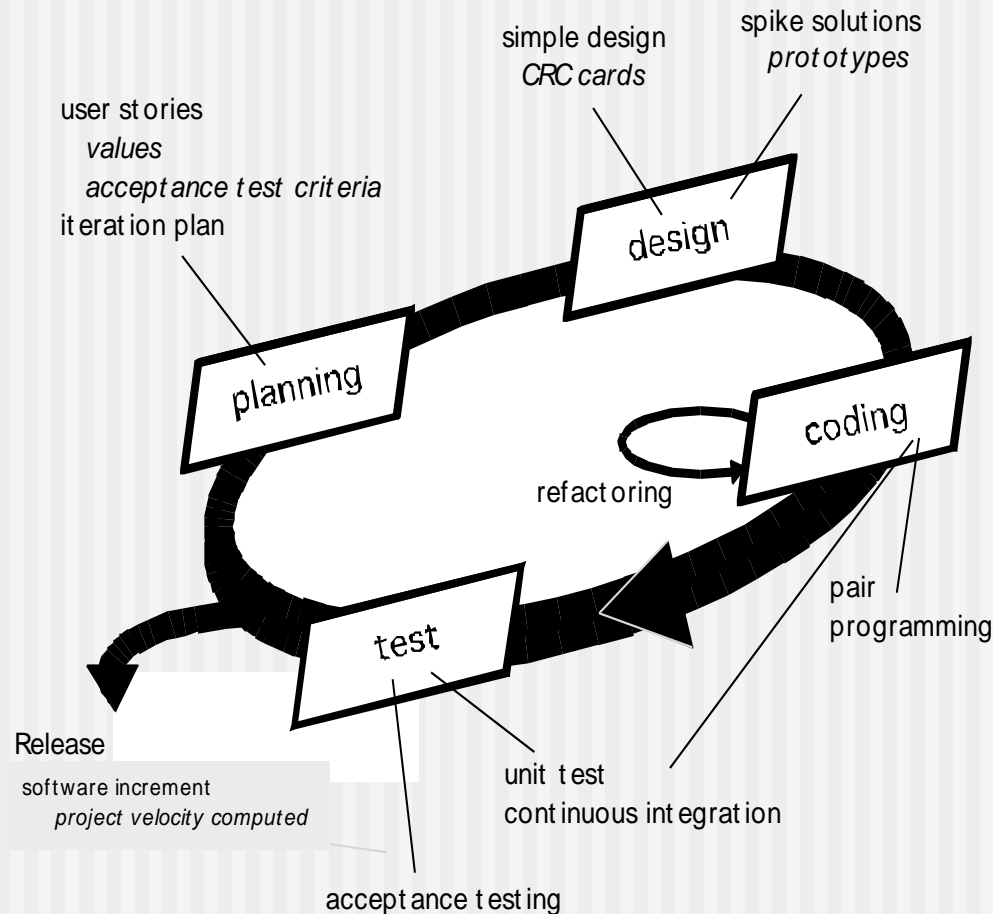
spike solutions
prototypes

simple design
CRC cards

user stories
values
acceptance test criteria
iteration plan

design

planning

coding

refactoring

pair programming

test

Release

software increment
project velocity computed

unit test
continuous integration

acceptance testing